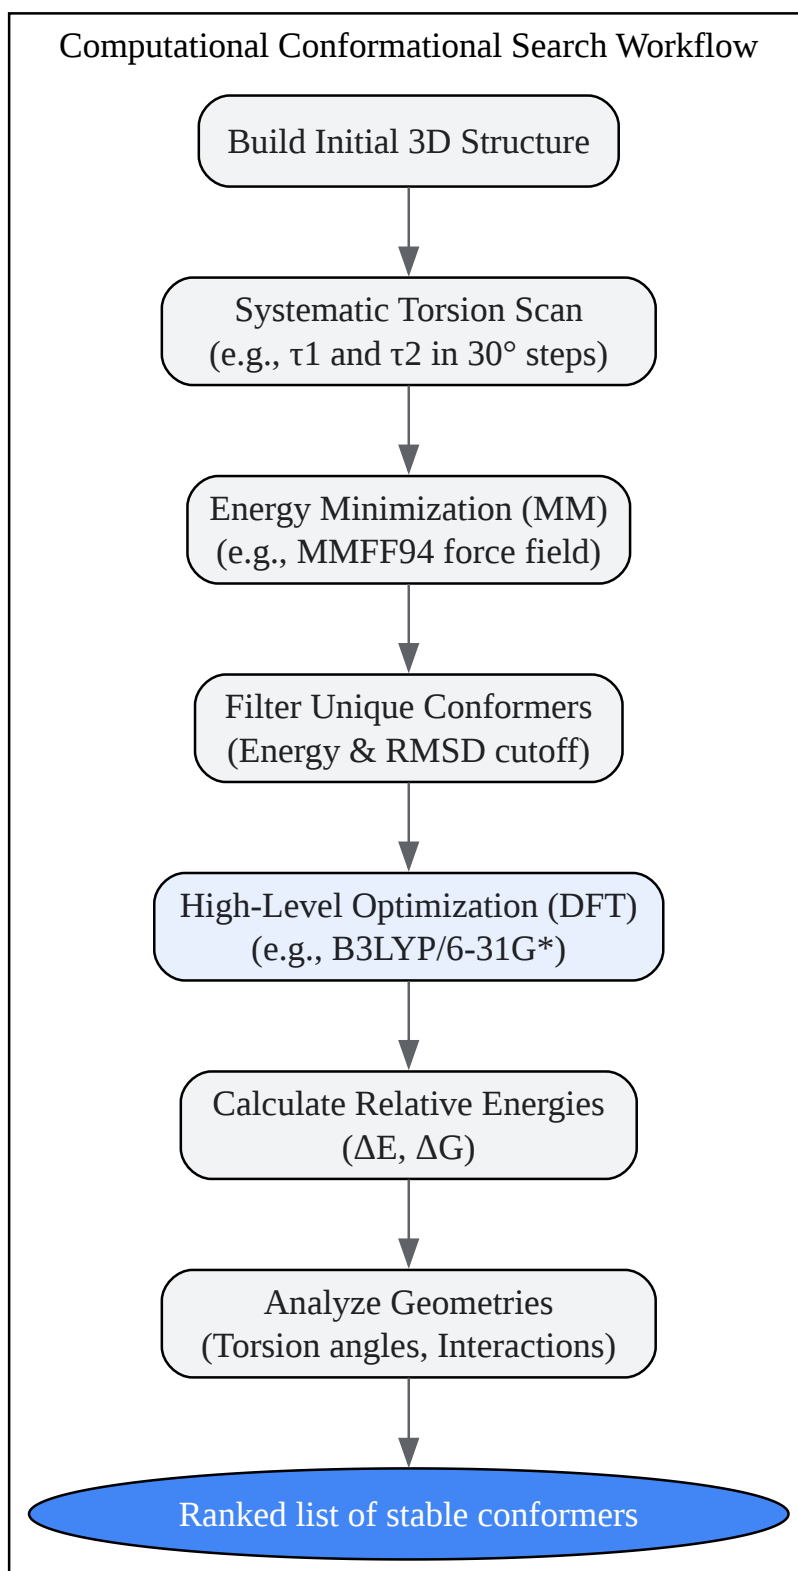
Computational Conformational Search Workflow

Build Initial 3D Structure

Systematic Torsion Scan
(e.g., τ1 and τ2 in 30° steps)

Energy Minimization (MM)
(e.g., MMFF94 force field)

Filter Unique Conformers
(Energy & RMSD cutoff)

High-Level Optimization (DFT)
(e.g., B3LYP/6-31G*)

Calculate Relative Energies
($\Delta E$, $\Delta G$)

Analyze Geometries
(Torsion angles, Interactions)

Ranked list of stable conformers